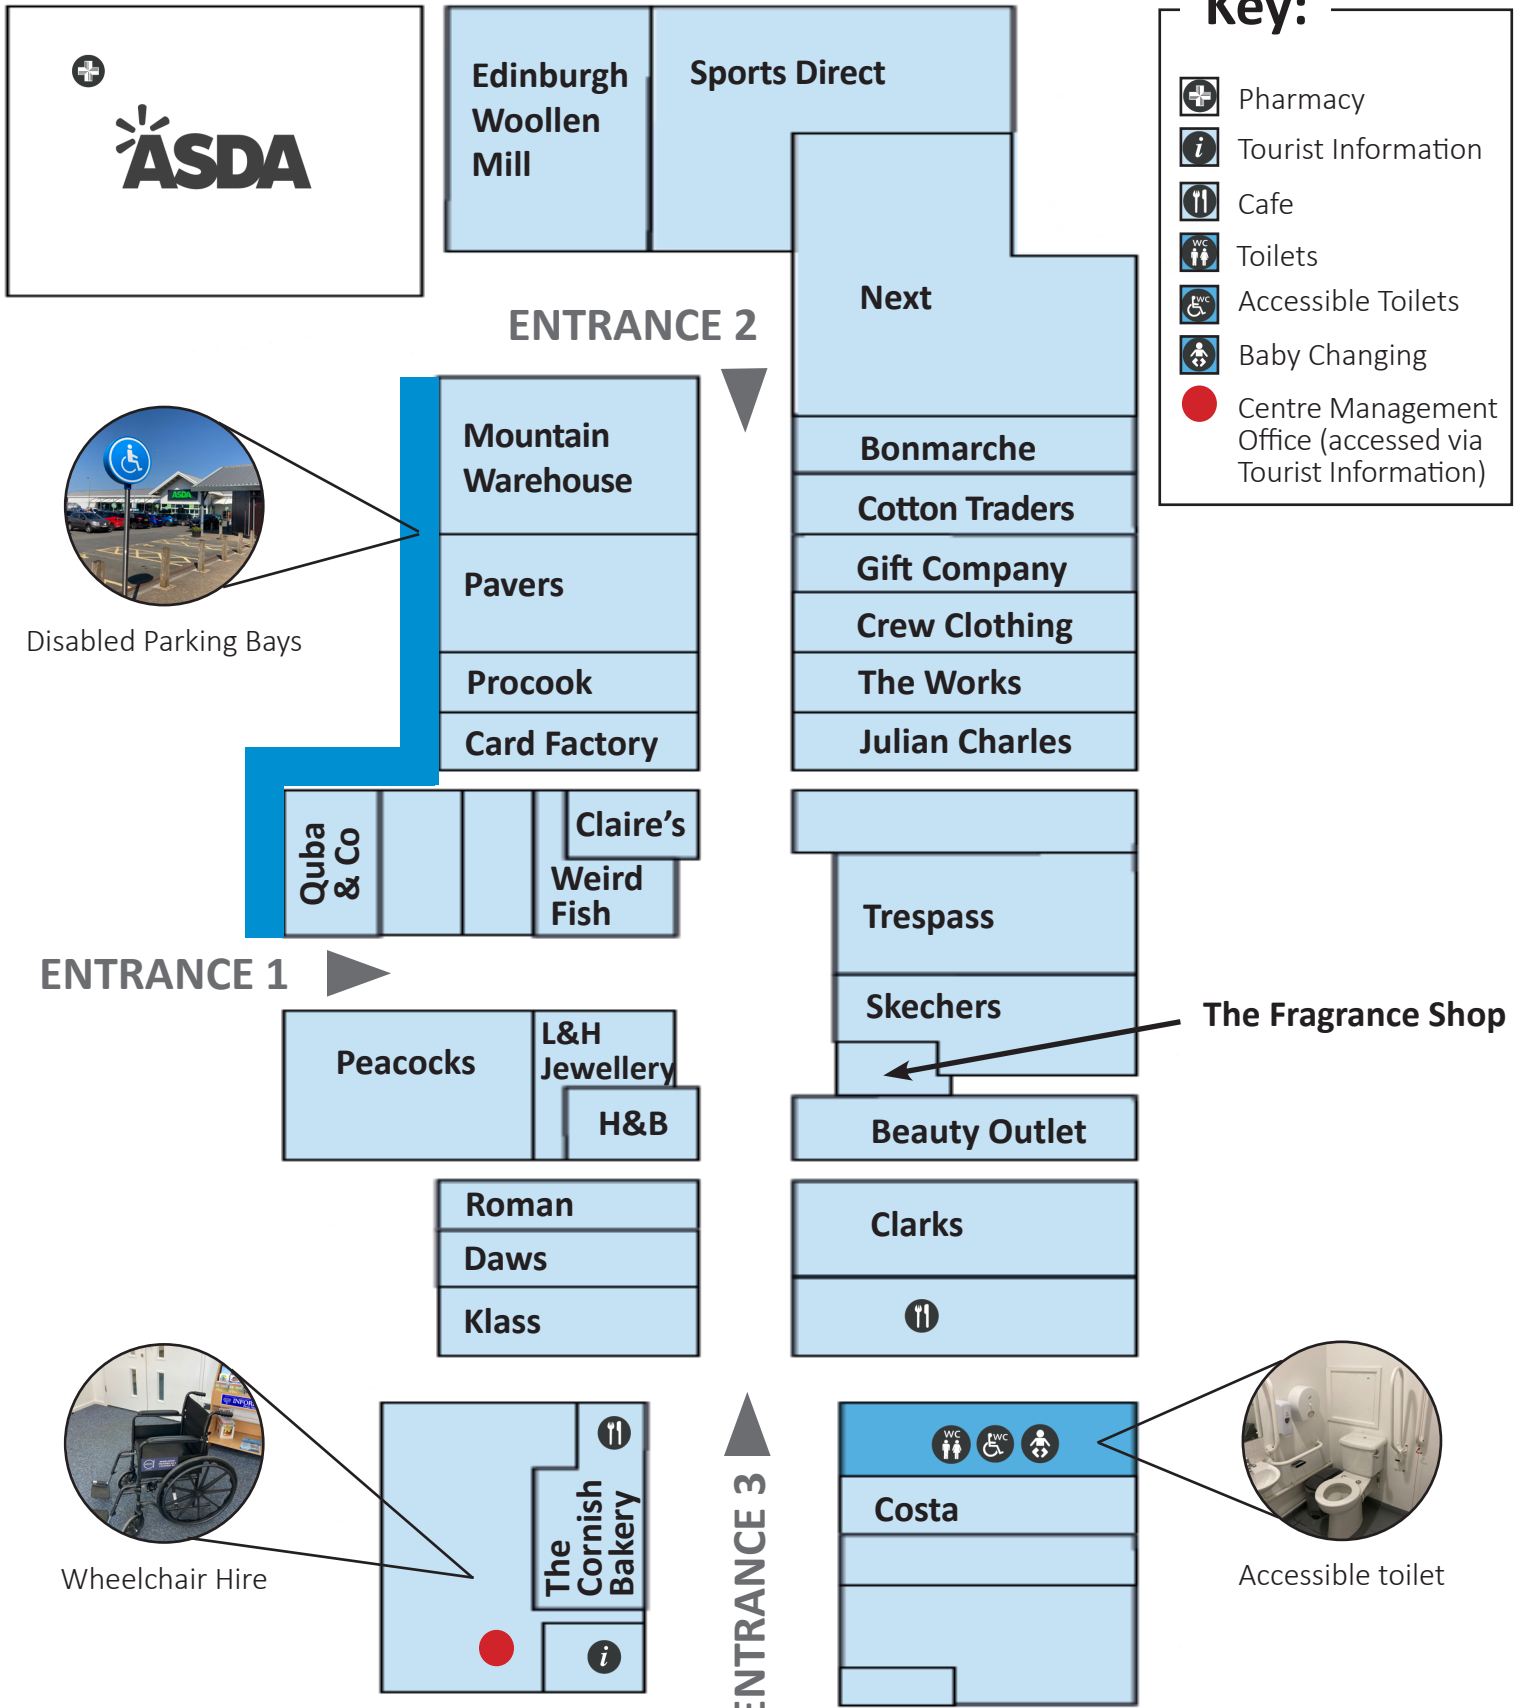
ASDA

Edinburgh Woollen Mill

Sports Direct

Key:
Pharmacy
Tourist Information
Cafe
Toilets
Accessible Toilets
Baby Changing
Centre Management Office (accessed via Tourist Information)

Next

ENTRANCE 2

Mountain Warehouse

Pavers

Procook

Card Factory

Disabled Parking Bays

Bonmarche

Cotton Traders

Gift Company

Crew Clothing

The Works

Julian Charles

Quba & Co

Claire's

Weird Fish

Trespass

ENTRANCE 1

Skechers

The Fragrance Shop

Peacocks

L&H Jewellery

H&B

Beauty Outlet

Roman

Daws

Klass

Clarks

WC

WC

The Cornish Bakery

ENTRANCE 3

Costa

i

Wheelchair Hire

Accessible toilet